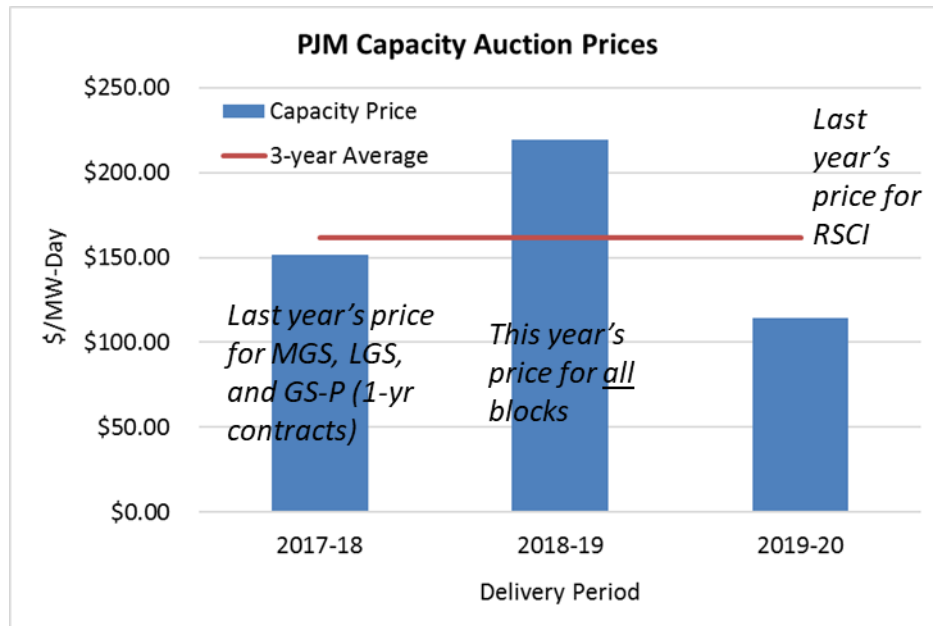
PJM Capacity Auction Prices

Capacity Price

3-year Average

$250.00
$200.00
$150.00
$100.00
$50.00
$0.00

$/MW-Day

Last year's price for RSCI

Last year's price for MGS, LGS, and GS-P (1-yr contracts)

This year's price for all blocks

2017-18
2018-19
2019-20

Delivery Period